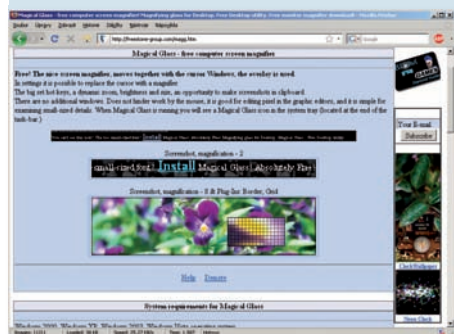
Magical Glass - free computer screen magnifier! Magnifying glass for Desktop. Free desktop utility. Free monitor magnifier download! - Mozilla Firefox

http://freestone-group.com/magg.htm

Magical Glass - free computer screen magnifier

Free! The nice screen magnifier, moves together with the cursor Windows, the overlay is used.
In settings it is possible to replace the cursor with a magnifier.
The big set hot keys, a dynamic zoom, brightness and size, an opportunity to make screenshots in clipboard.
There are no additional windows. Does not hinder work by the mouse, it is good for editing pixel in the graphic editors, and it is simple for examining small-sized details. When Magical Glass is running you will see a Magical Glass icon in the system tray (located at the end of the task-bar.)

Install

Screenshot, magnification - 2

small-sized text Install Magical Glass Absolutely Free

Screenshot, magnification - 8 & Plug-Ins: Border, Grid

Hide Donate

System requirements for Magical Glass

Your E-mail:
Subscribe

Click Wallpaper

News Clock

Windows 2000, Windows XP, Windows 2003, Windows Vista operating system